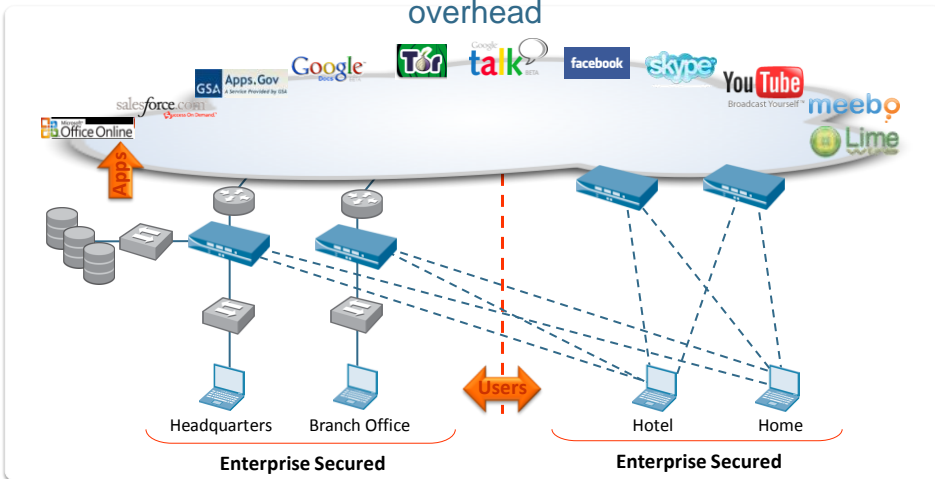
overhead

Microsoft Office Online

salesforce.com Success On Demand

GSA Apps.Gov A Service Provided by GSA

Google Docs

Tor

Google talk BETA

facebook

skype

YouTube Broadcast Yourself

meebo

Lime Wire

Apps

Users

Headquarters

Branch Office

Hotel

Home

Enterprise Secured

Enterprise Secured